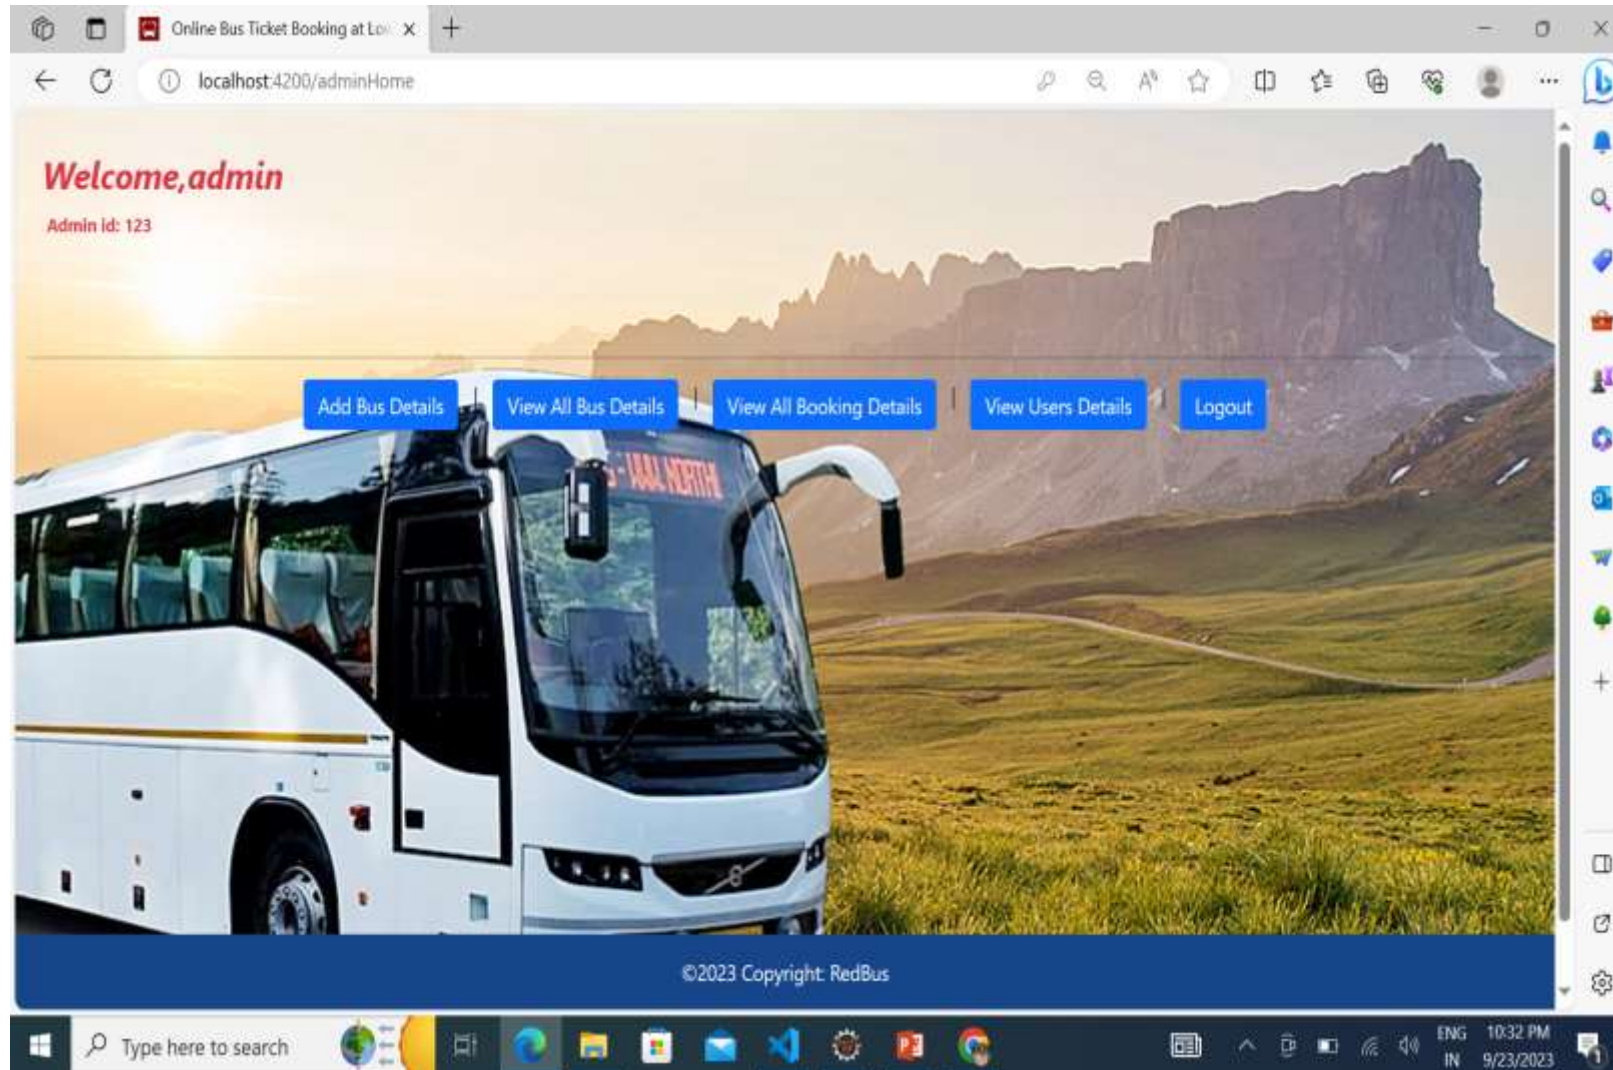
Online Bus Ticket Booking at Lo

localhost:4200/adminHome

Welcome,admin

Admin id: 123

Add Bus Details | View All Bus Details | View All Booking Details | View Users Details | Logout

©2023 Copyright: RedBus

Type here to search

ENG IN 10:32 PM 9/23/2023